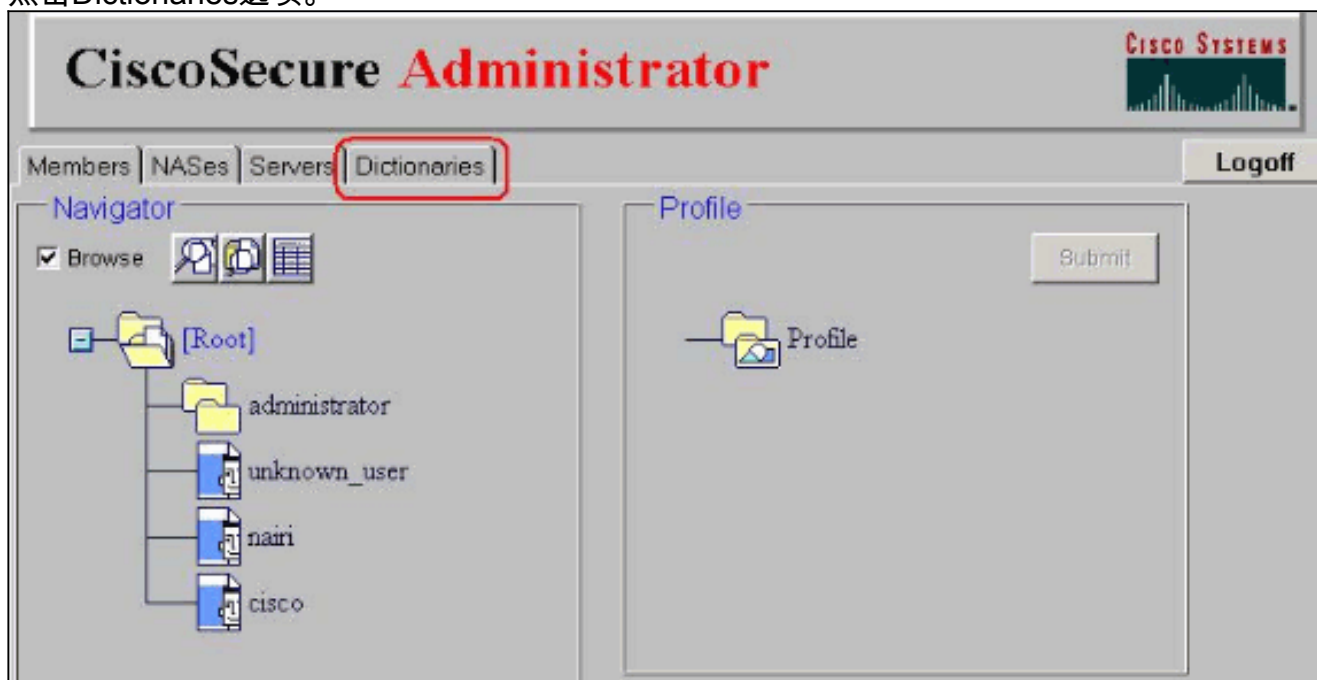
點出Dictionaries選項。

CiscoSecure Administrator

Cisco Systems

Members | NASes | Servers | Dictionaries

Logoff

Navigator

Browse

[Root]

administrator

unknown_user

nairi

cisco

Profile

Submit

Profile